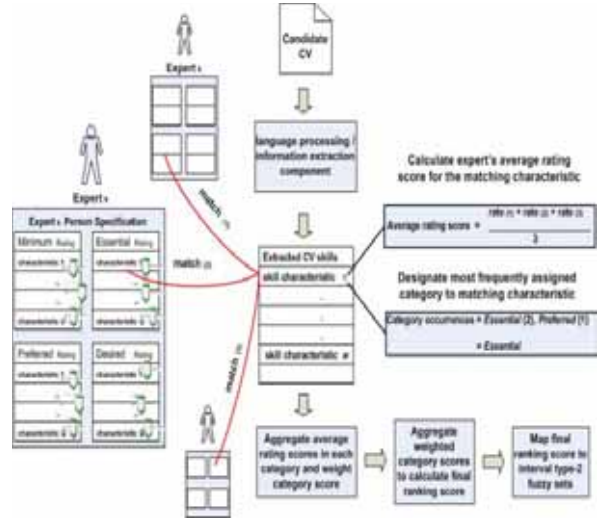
Candidate CV

Expert $_1$

Expert $_2$

Expert $_2$ Person Specification

Minimum Rating

Essential Rating

characteristic 1

characteristic $i$

characteristic 1

characteristic $j$

Preferred Rating

Desired Rating

characteristic 1

characteristic $k$

characteristic 1

characteristic $l$

language processing / information extraction component

match $_{(1)}$

match $_{(2)}$

match $_{(3)}$

Extracted CV skills

skill characteristic 1

skill characteristic $n$

Calculate expert's average rating score for the matching characteristic

Average rating score = $\frac{\text{ratio}_{(1)} + \text{ratio}_{(2)} + \text{ratio}_{(3)}}{3}$

Designate most frequently assigned category to matching characteristic

Category occurrences = Essential (2), Preferred (1)

= Essential

Aggregate average rating scores in each category and weight category score

Aggregate weighted category scores to calculate final ranking score

Map final ranking score to interval type-2 fuzzy sets